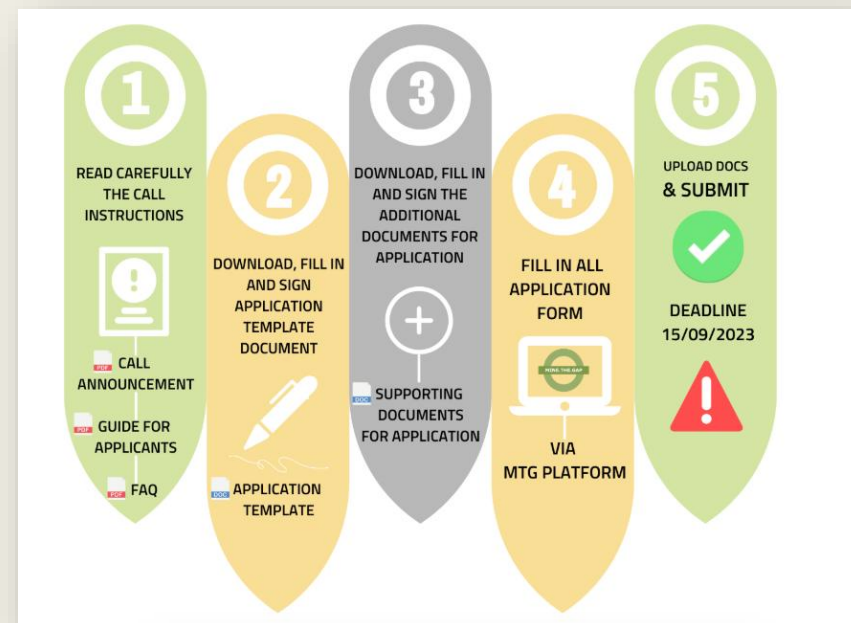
1

READ CAREFULLY THE CALL INSTRUCTIONS

PDF CALL ANNOUNCEMENT

PDF GUIDE FOR APPLICANTS

PDF FAQ

2

DOWNLOAD, FILL IN AND SIGN APPLICATION TEMPLATE DOCUMENT

DOC APPLICATION TEMPLATE

3

DOWNLOAD, FILL IN AND SIGN THE ADDITIONAL DOCUMENTS FOR APPLICATION

DOC SUPPORTING DOCUMENTS FOR APPLICATION

4

FILL IN ALL APPLICATION FORM

MIND THE GAP

VIA MTG PLATFORM

5

UPLOAD DOCS & SUBMIT

DEADLINE 15/09/2023